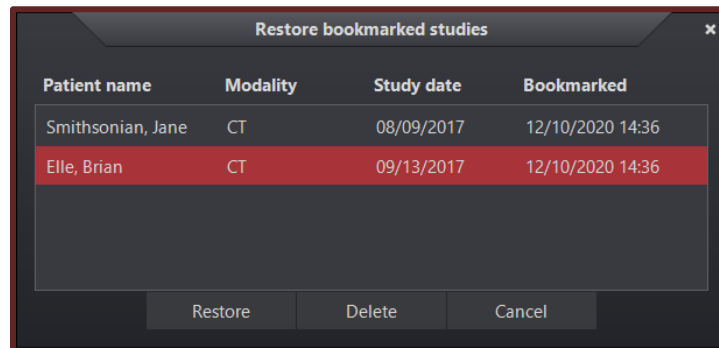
Restore bookmarked studies

×

| Patient name | Modality | Study date | Bookmarked |
|---|---|---|---|
| Smithsonian, Jane | CT | 08/09/2017 | 12/10/2020 14:36 |
| Elle, Brian | CT | 09/13/2017 | 12/10/2020 14:36 |

Restore Delete Cancel